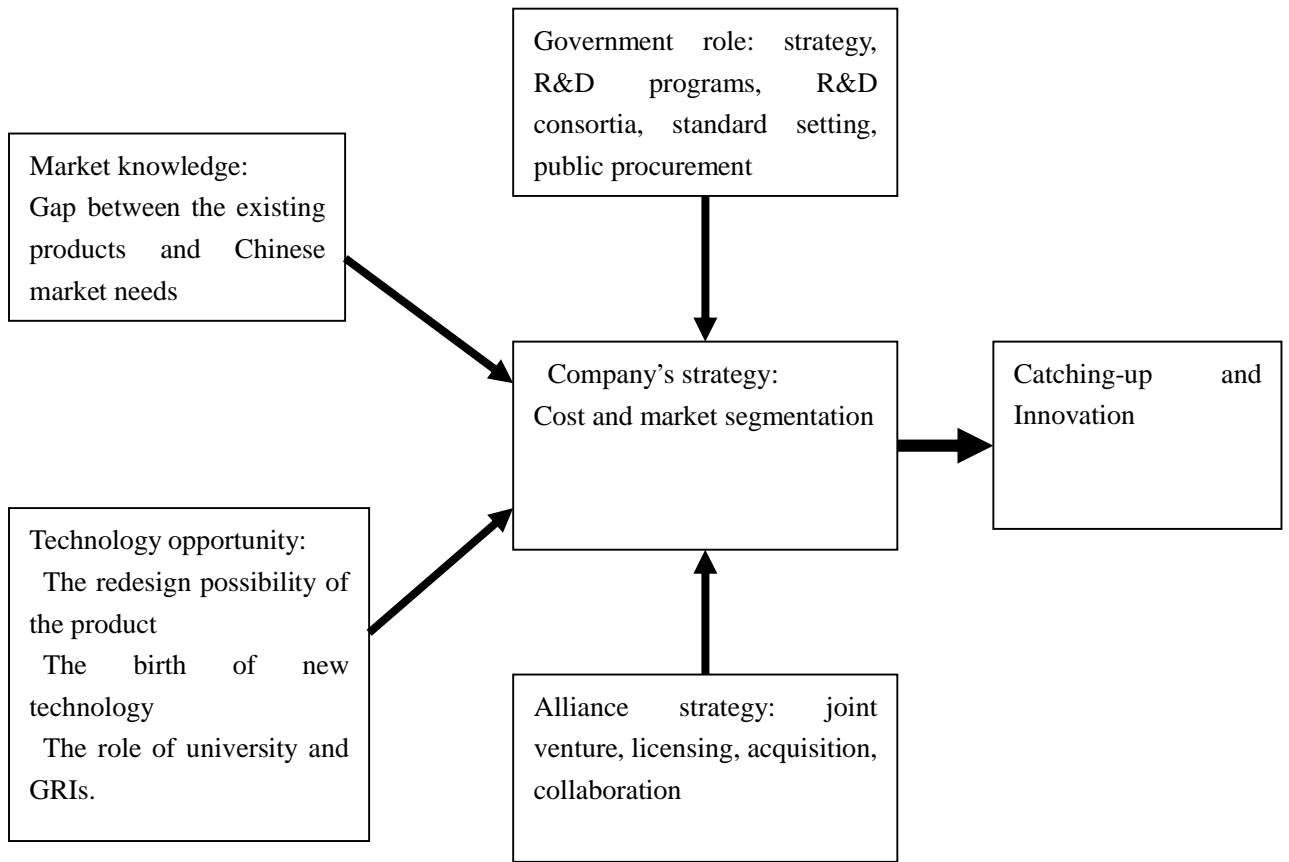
Government role: strategy, R&D programs, R&D consortia, standard setting, public procurement

Market knowledge:
Gap between the existing products and Chinese market needs

Company's strategy:
Cost and market segmentation

Catching-up and Innovation

Technology opportunity:
The redesign possibility of the product
The birth of new technology
The role of university and GRIs.

Alliance strategy: joint venture, licensing, acquisition, collaboration